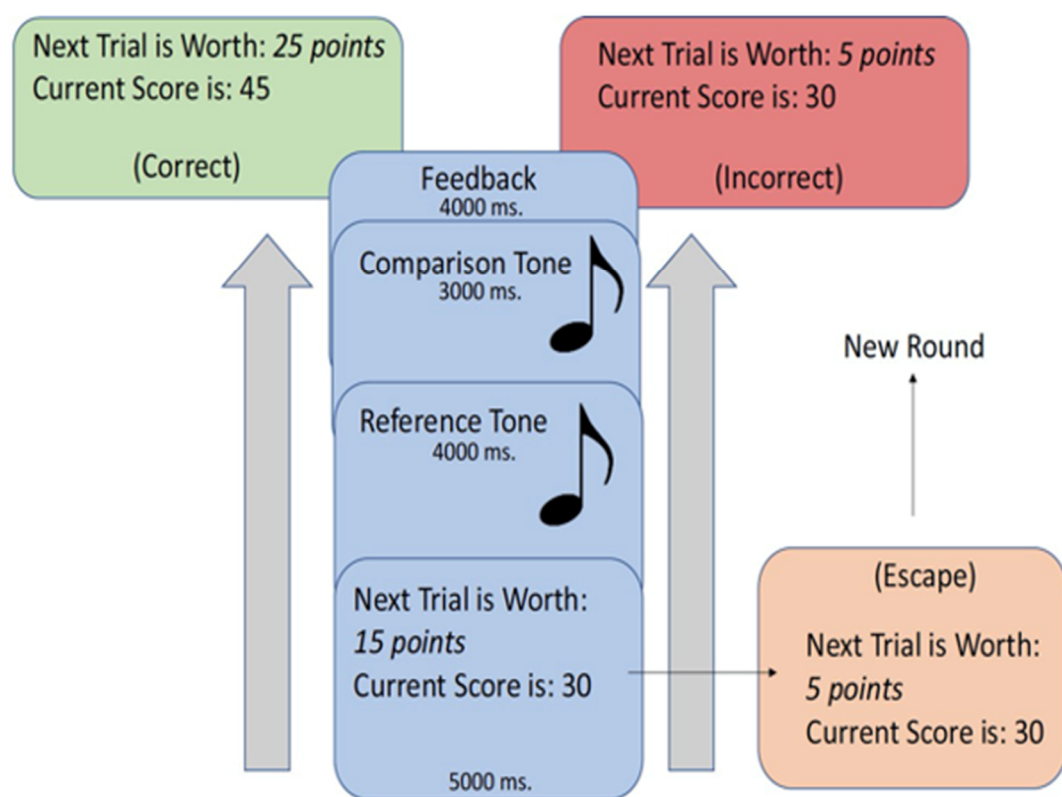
Next Trial is Worth: *25 points*
Current Score is: 45

(Correct)

Next Trial is Worth: *5 points*
Current Score is: 30

(Incorrect)

Feedback
4000 ms.

Comparison Tone
3000 ms.

Reference Tone
4000 ms.

Next Trial is Worth:
*15 points*
Current Score is: 30

5000 ms.

New Round

(Escape)

Next Trial is Worth:
*5 points*
Current Score is: 30